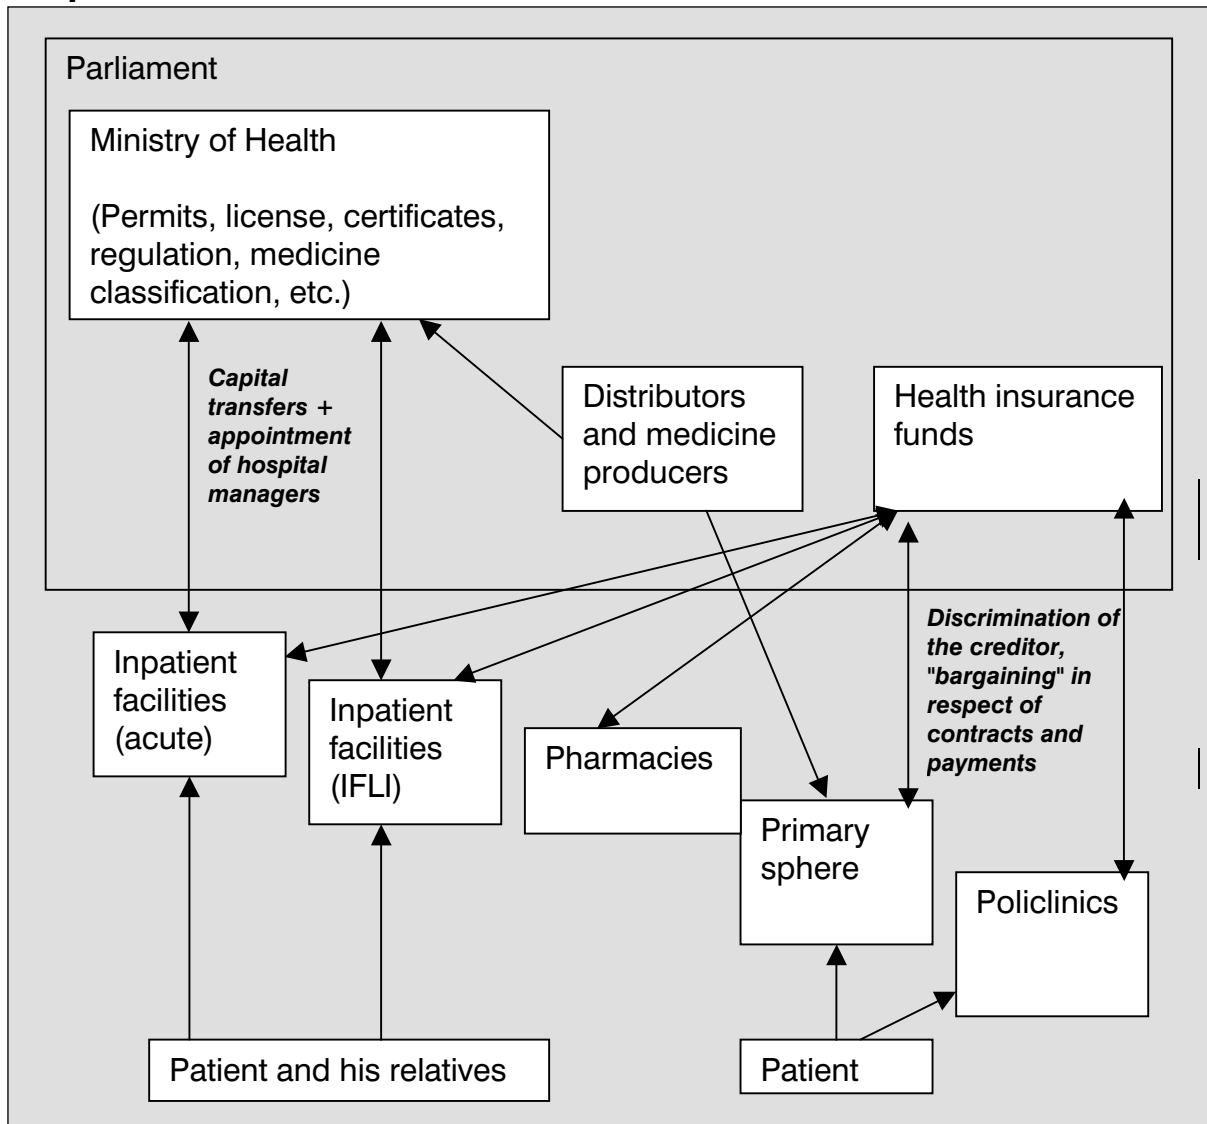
Parliament

Ministry of Health

(Permits, license, certificates, regulation, medicine classification, etc.)

Capital transfers + appointment of hospital managers

Distributors and medicine producers

Health insurance funds

Discrimination of the creditor, "bargaining" in respect of contracts and payments

Inpatient facilities (acute)

Inpatient facilities (IFLI)

Pharmacies

Primary sphere

Policlinics

Patient and his relatives

Patient